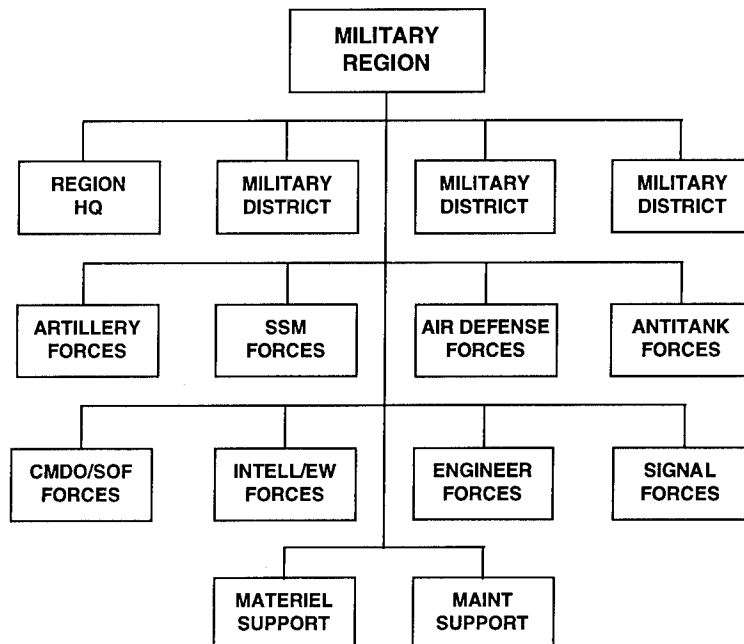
MILITARY REGION

REGION HQ

MILITARY DISTRICT

MILITARY DISTRICT

MILITARY DISTRICT

ARTILLERY FORCES

SSM FORCES

AIR DEFENSE FORCES

ANTITANK FORCES

CMDO/SOF FORCES

INTELL/EW FORCES

ENGINEER FORCES

SIGNAL FORCES

MATERIEL SUPPORT

MAINT SUPPORT